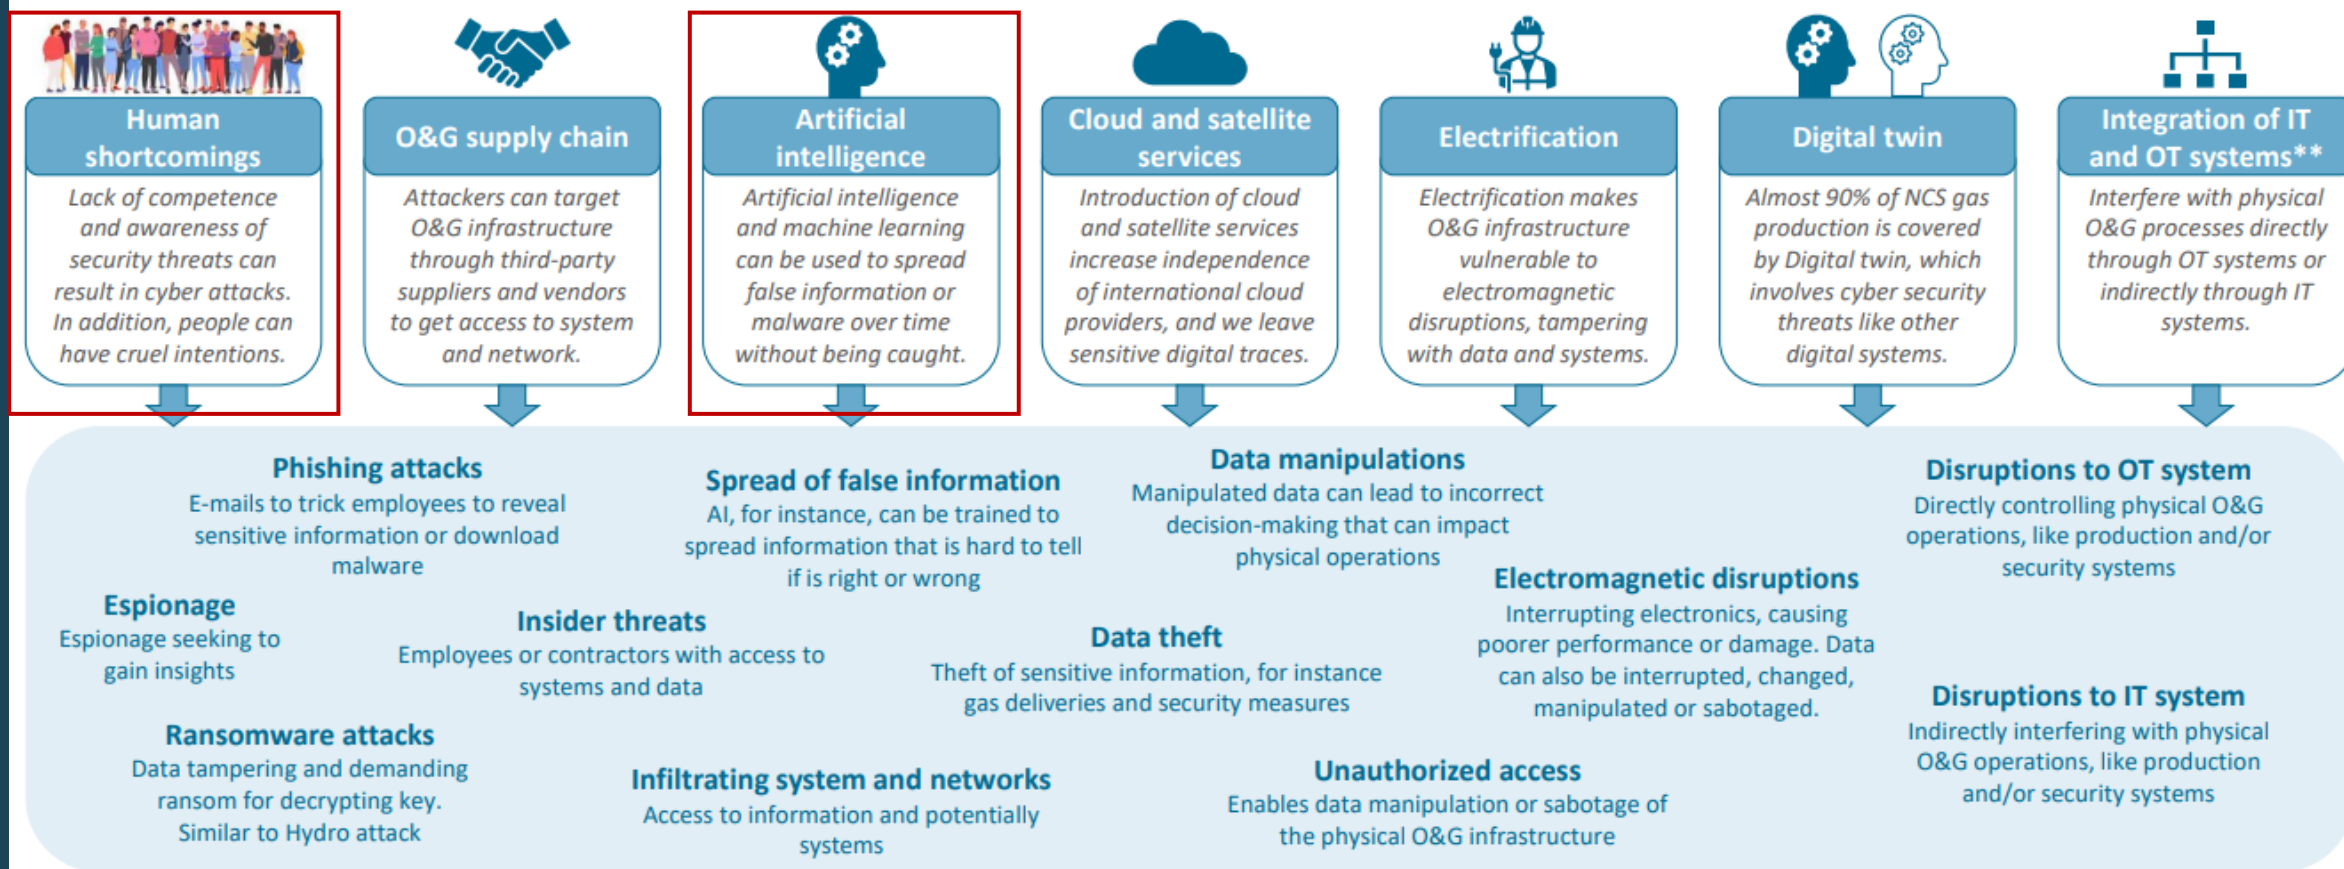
Human shortcomings

Lack of competence and awareness of security threats can result in cyber attacks. In addition, people can have cruel intentions.

O&G supply chain

Attackers can target O&G infrastructure through third-party suppliers and vendors to get access to system and network.

Artificial intelligence

Artificial intelligence and machine learning can be used to spread false information or malware over time without being caught.

Cloud and satellite services

Introduction of cloud and satellite services increase independence of international cloud providers, and we leave sensitive digital traces.

Electrification

Electrification makes O&G infrastructure vulnerable to electromagnetic disruptions, tampering with data and systems.

Digital twin

Almost 90% of NCS gas production is covered by Digital twin, which involves cyber security threats like other digital systems.

Integration of IT and OT systems**

Interfere with physical O&G processes directly through OT systems or indirectly through IT systems.

Phishing attacks
E-mails to trick employees to reveal sensitive information or download malware

Spread of false information
AI, for instance, can be trained to spread information that is hard to tell if is right or wrong

Data manipulations
Manipulated data can lead to incorrect decision-making that can impact physical operations

Disruptions to OT system
Directly controlling physical O&G operations, like production and/or security systems

Espionage
Espionage seeking to gain insights

Insider threats
Employees or contractors with access to systems and data

Data theft
Theft of sensitive information, for instance gas deliveries and security measures

Electromagnetic disruptions
Interrupting electronics, causing poorer performance or damage. Data can also be interrupted, changed, manipulated or sabotaged.

Disruptions to IT system
Indirectly interfering with physical O&G operations, like production and/or security systems

Ransomware attacks
Data tampering and demanding ransom for decrypting key. Similar to Hydro attack

Infiltrating system and networks
Access to information and potentially systems

Unauthorized access
Enables data manipulation or sabotage of the physical O&G infrastructure